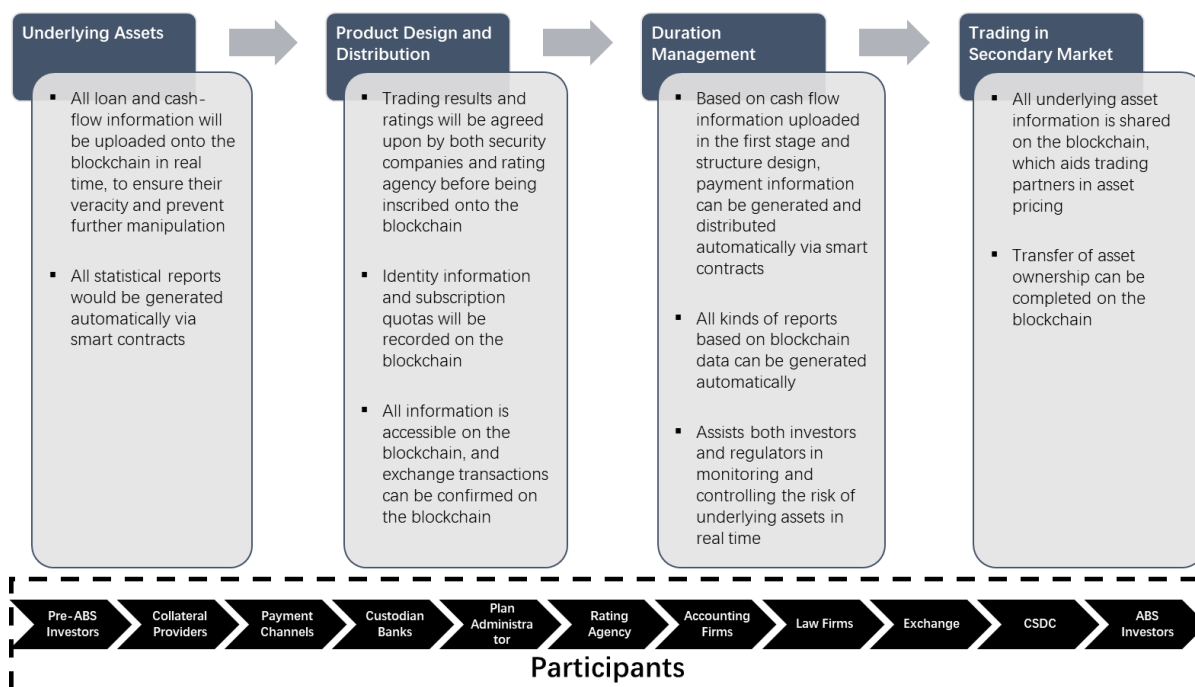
Underlying Assets

- All loan and cash-flow information will be uploaded onto the blockchain in real time, to ensure their veracity and prevent further manipulation
- All statistical reports would be generated automatically via smart contracts

Product Design and Distribution

- Trading results and ratings will be agreed upon by both security companies and rating agency before being inscribed onto the blockchain
- Identity information and subscription quotas will be recorded on the blockchain
- All information is accessible on the blockchain, and exchange transactions can be confirmed on the blockchain

Duration Management

- Based on cash flow information uploaded in the first stage and structure design, payment information can be generated and distributed automatically via smart contracts
- All kinds of reports based on blockchain data can be generated automatically
- Assists both investors and regulators in monitoring and controlling the risk of underlying assets in real time

Trading in Secondary Market

- All underlying asset information is shared on the blockchain, which aids trading partners in asset pricing
- Transfer of asset ownership can be completed on the blockchain

Pre-ABS Investors | Collateral Providers | Payment Channels | Custodian Banks | Plan Administrator | Rating Agency | Accounting Firms | Law Firms | Exchange | CSDC | ABS Investors

Participants